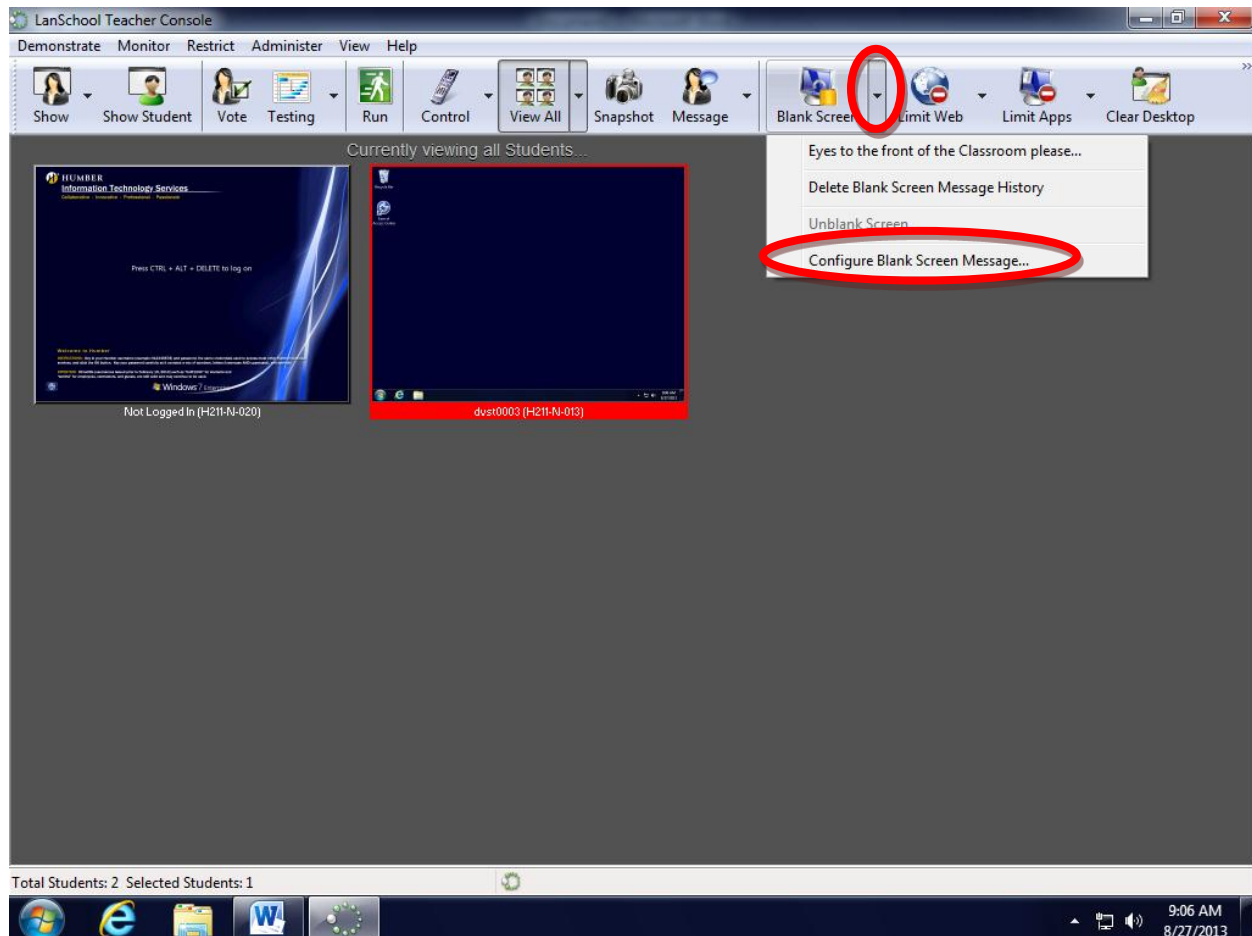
LanSchool Teacher Console

Demonstrate Monitor Restrict Administer View Help

Show Show Student Vote Testing Run Control View All Snapshot Message Blank Screen Limit Web Limit Apps Clear Desktop

Currently viewing all Students...

HUMBER
Information Technology Services

Press CTRL + ALT + DELETE to log on

Windows 7

Not Logged In (H211-N-020)

dvst0003 (H211-N-013)

Eyes to the front of the Classroom please...
Delete Blank Screen Message History
Unblank Screen
Configure Blank Screen Message...

Total Students: 2 Selected Students: 1

9:06 AM
8/27/2013